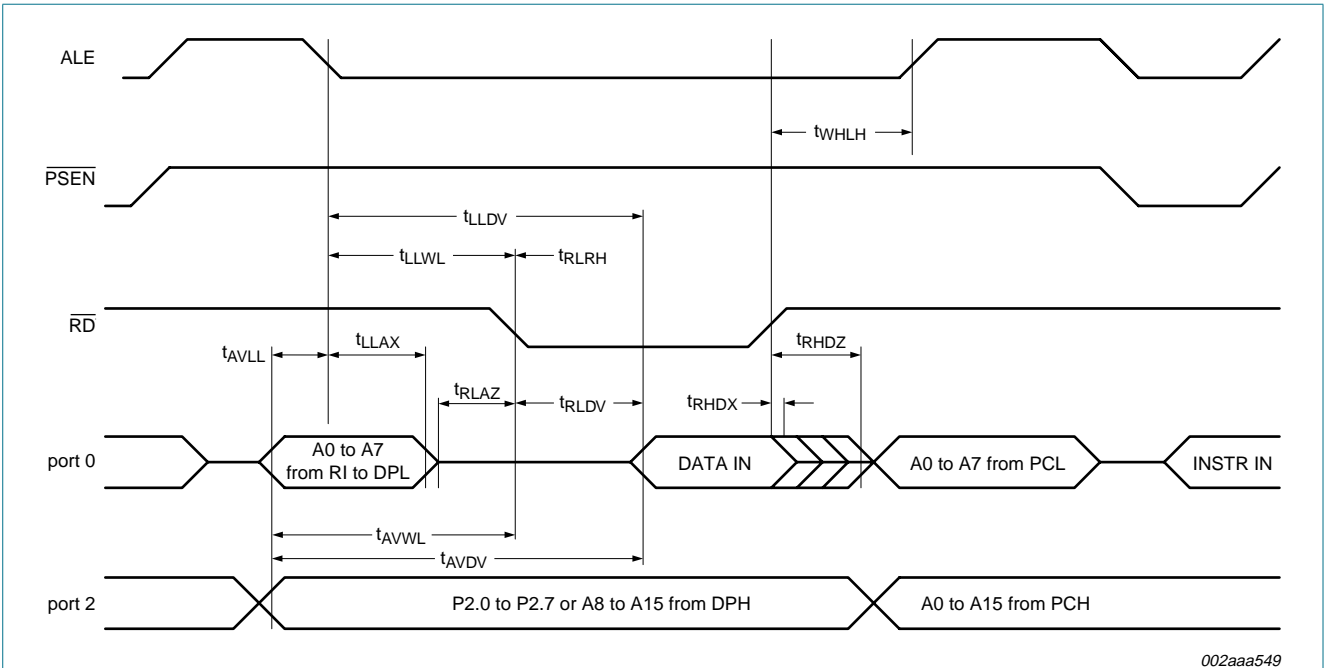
ALE

$t_{WHLH}$

$\overline{PSEN}$

$t_{LLDV}$

$t_{LLWL}$

$t_{RLRH}$

$\overline{RD}$

$t_{AVLL}$

$t_{LLAX}$

$t_{RHDZ}$

$t_{RLAZ}$

$t_{RLDV}$

$t_{RHDX}$

port 0

A0 to A7 from RI to DPL

DATA IN

A0 to A7 from PCL

INSTR IN

$t_{AVWL}$

$t_{AVDV}$

port 2

P2.0 to P2.7 or A8 to A15 from DPH

A0 to A15 from PCH

002aaa549